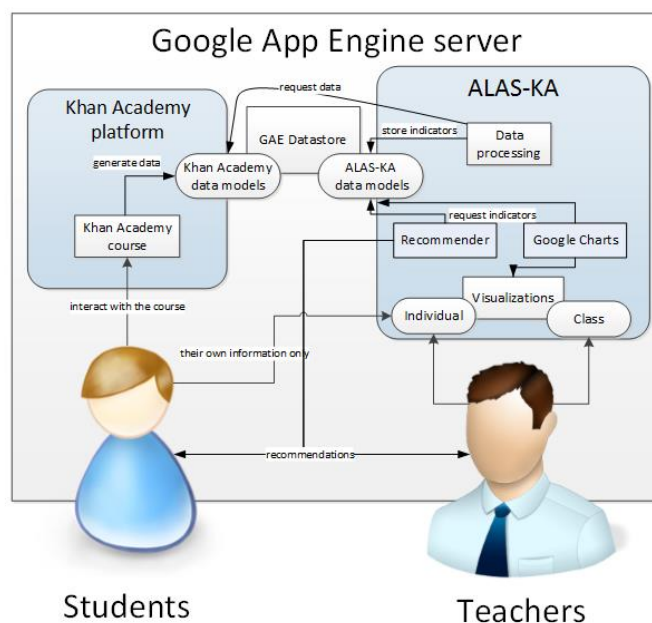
Google App Engine server

Khan Academy platform

ALAS-KA

request data

GAE Datastore

store indicators

Data processing

generate data

Khan Academy data models

ALAS-KA data models

request indicators

Khan Academy course

Recommender

Google Charts

Visualizations

interact with the course

Individual

Class

their own information only

recommendations

Students

Teachers